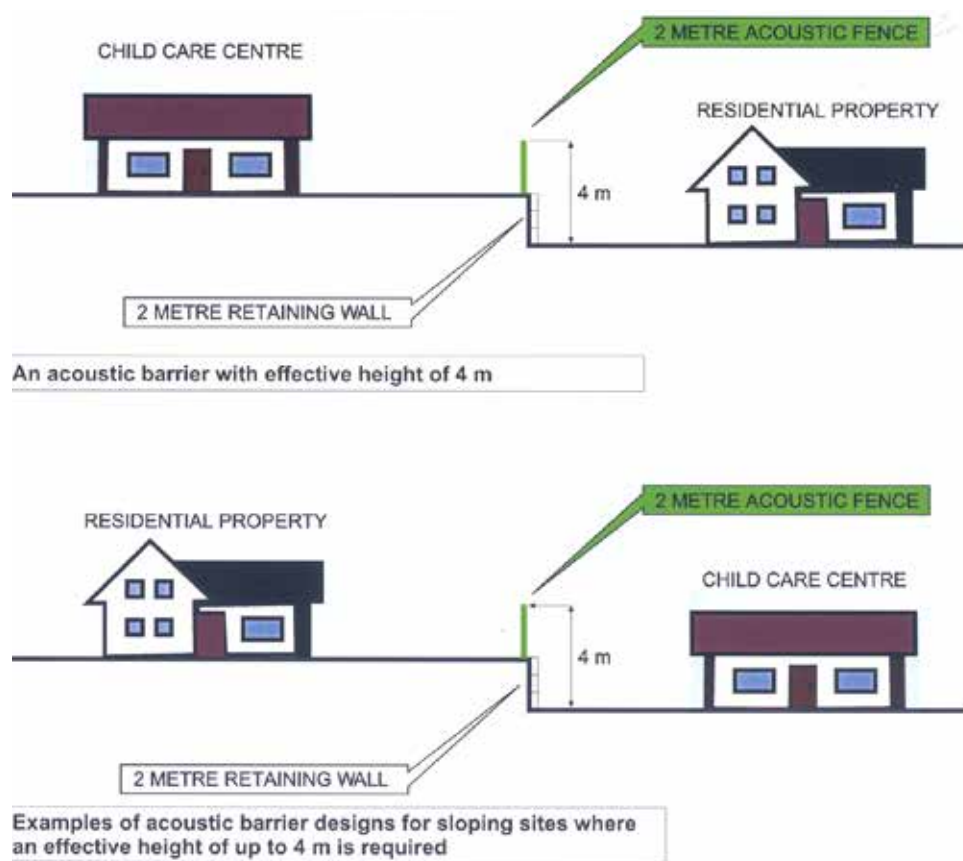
CHILD CARE CENTRE

2 METRE ACOUSTIC FENCE

RESIDENTIAL PROPERTY

4 m

2 METRE RETAINING WALL

An acoustic barrier with effective height of 4 m

2 METRE ACOUSTIC FENCE

RESIDENTIAL PROPERTY

CHILD CARE CENTRE

4 m

2 METRE RETAINING WALL

Examples of acoustic barrier designs for sloping sites where an effective height of up to 4 m is required